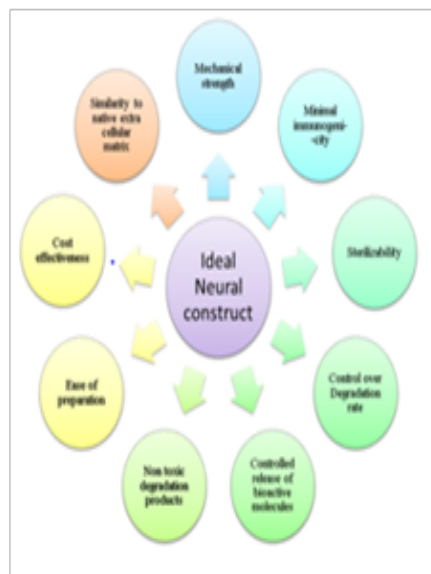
Ideal Neural construct

Mechanical strength

Minimal immunogeni-city

Sterilizability

Control over Degradation rate

Controlled release of bioactive molecules

Non toxic degradation products

Ease of preparation

Cost effectiveness

Similarity to native extra cellular matrix